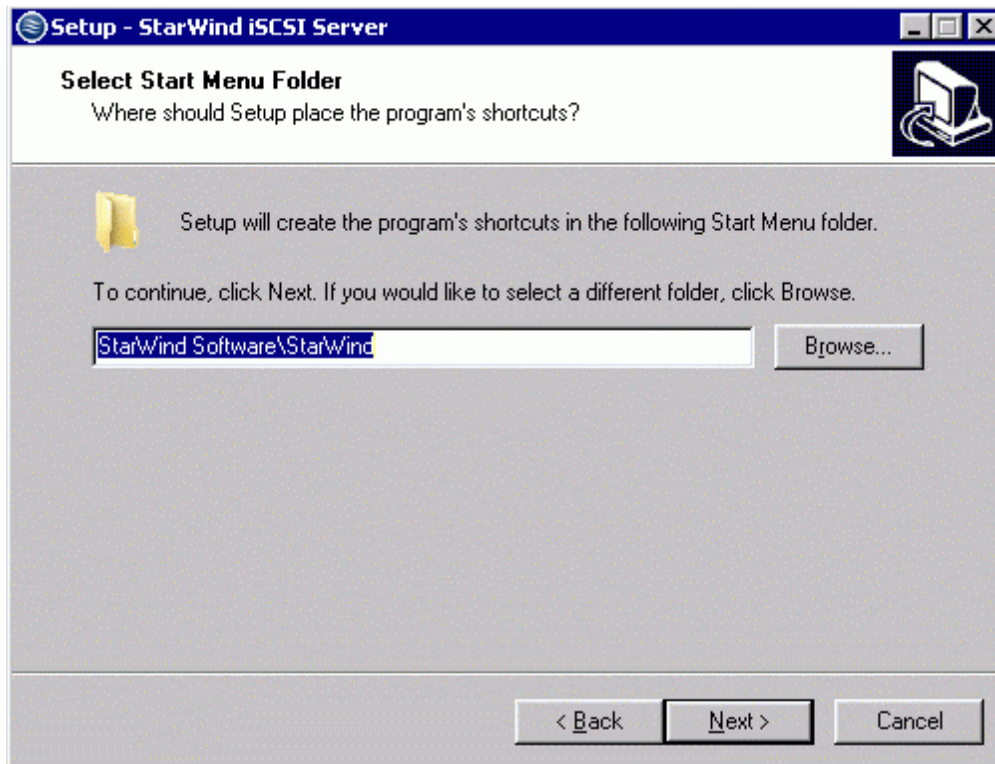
Setup - StarWind iSCSI Server

Select Start Menu Folder
Where should Setup place the program's shortcuts?

Setup will create the program's shortcuts in the following Start Menu folder.

To continue, click Next. If you would like to select a different folder, click Browse.

StarWind Software\StarWind

Browse...

< Back

Next >

Cancel